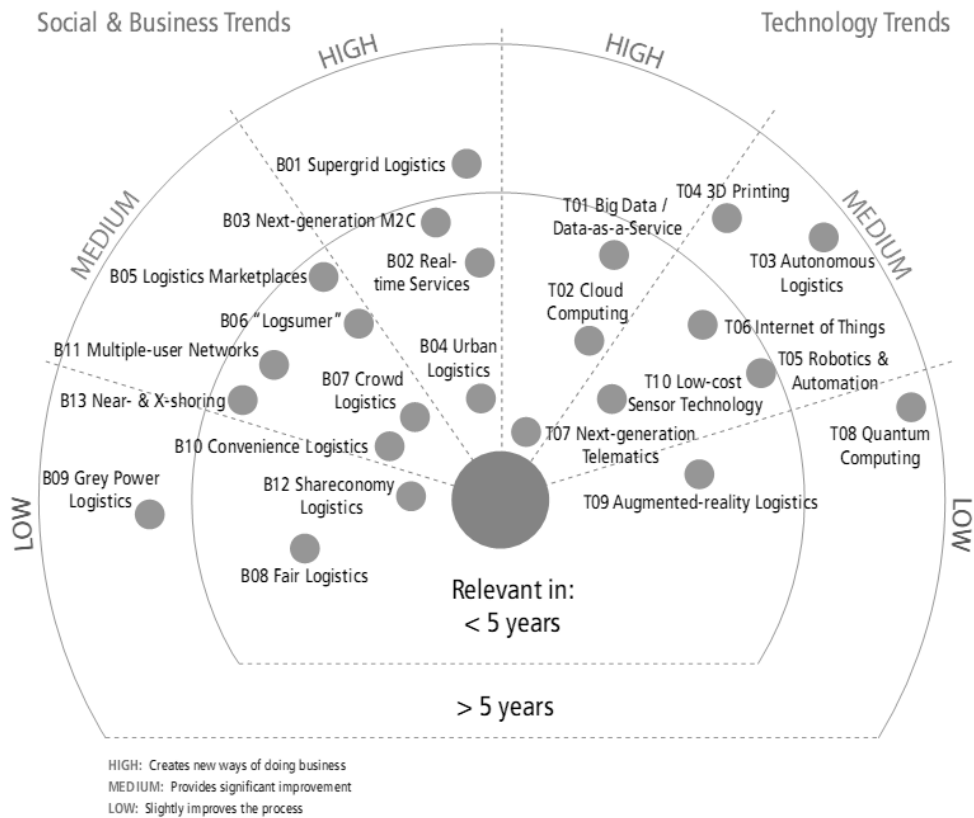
Social & Business Trends

Technology Trends

HIGH

HIGH

MEDIUM

MEDIUM

LOW

LOW

B01 Supergrid Logistics

B03 Next-generation M2C

B05 Logistics Marketplaces

B02 Real-time Services

B06 "Logsumer"

B11 Multiple-user Networks

B04 Urban Logistics

B07 Crowd Logistics

B13 Near- & X-shoring

B10 Convenience Logistics

B09 Grey Power Logistics

B12 Shareconomy Logistics

B08 Fair Logistics

T01 Big Data / Data-as-a-Service

T04 3D Printing

T03 Autonomous Logistics

T02 Cloud Computing

T06 Internet of Things

T05 Robotics & Automation

T10 Low-cost Sensor Technology

T07 Next-generation Telematics

T08 Quantum Computing

T09 Augmented-reality Logistics

Relevant in:
< 5 years

> 5 years

HIGH: Creates new ways of doing business
MEDIUM: Provides significant improvement
LOW: Slightly improves the process